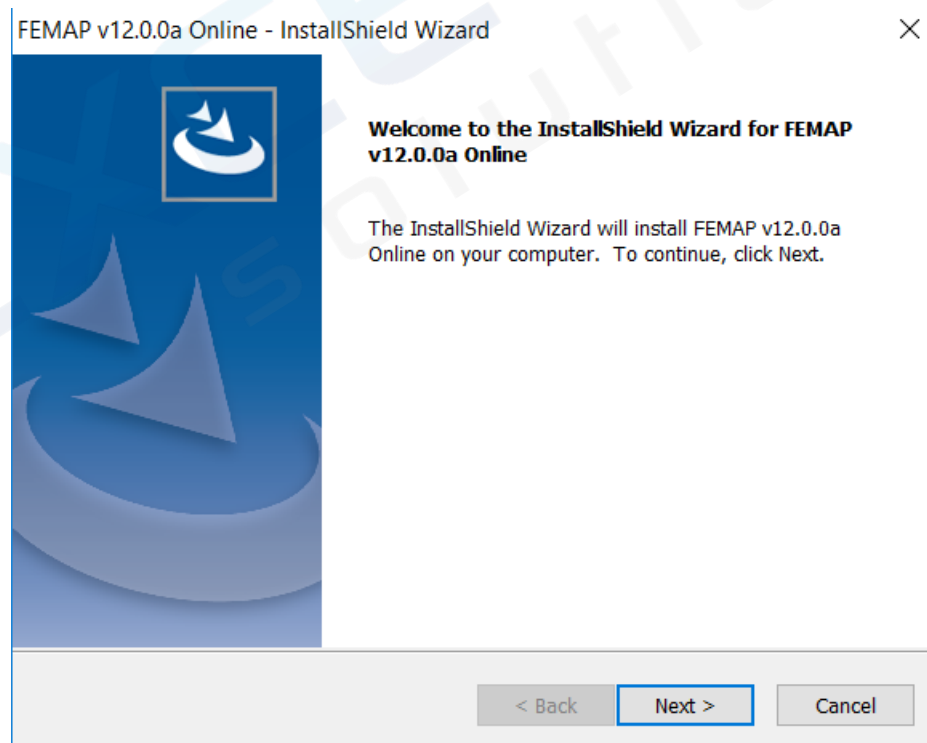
FEMAP v12.0.0a Online - InstallShield Wizard

×

Welcome to the InstallShield Wizard for FEMAP v12.0.0a Online

The InstallShield Wizard will install FEMAP v12.0.0a Online on your computer. To continue, click Next.

< Back

Next >

Cancel